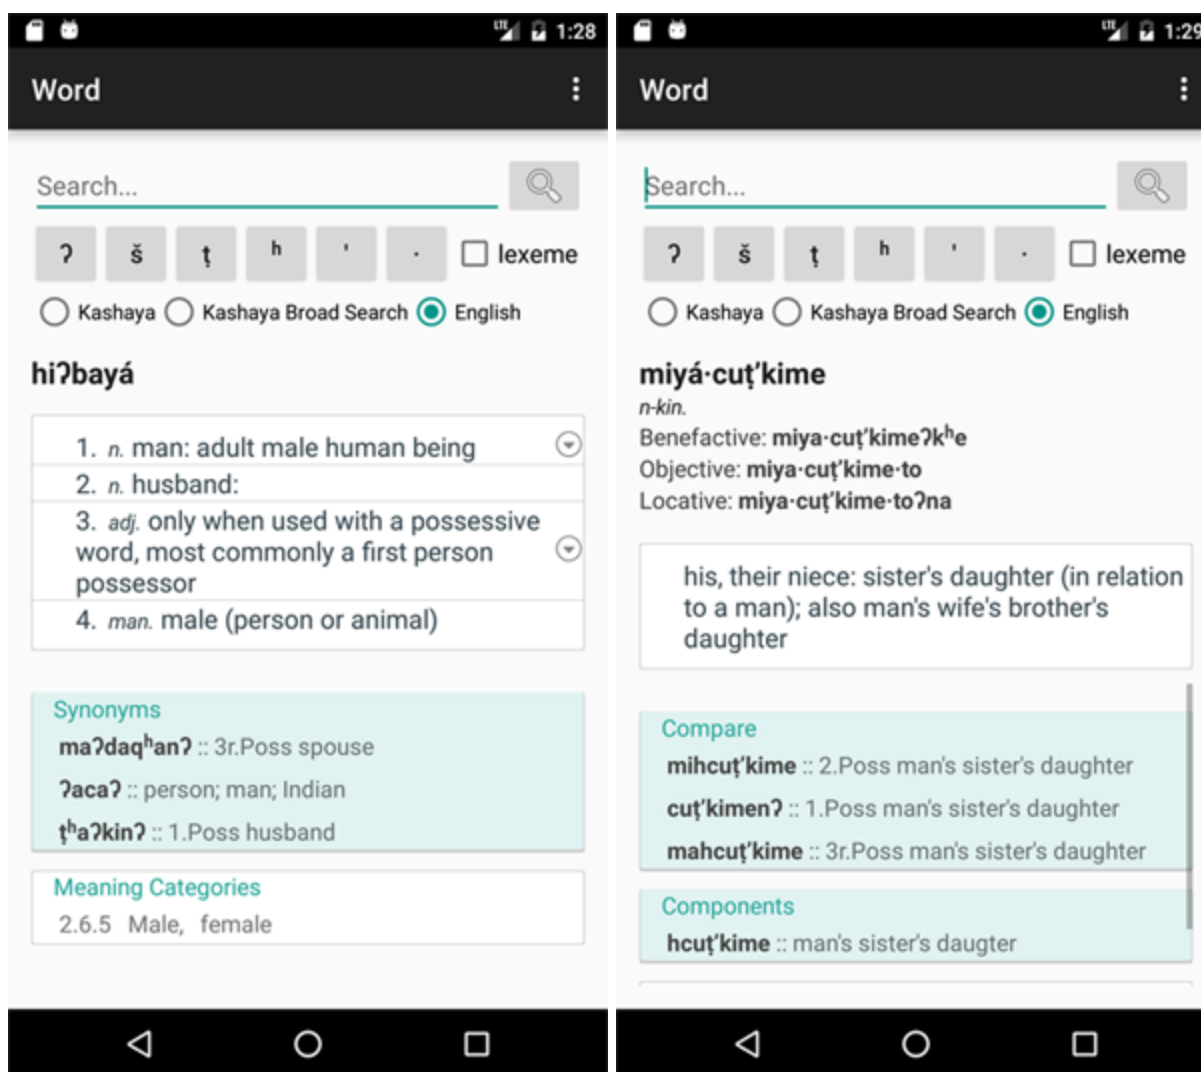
1:28

Word

Search...

ʔ š ṭ ʰ ' ·

lexeme

Kashaya Kashaya Broad Search English

hiʔbayá

1. n. man: adult male human being
2. n. husband:
3. adj. only when used with a possessive word, most commonly a first person possessor
4. man. male (person or animal)

Synonyms
maʔdaqʰanʔ :: 3r.Poss spouse
ʔacaʔ :: person; man; Indian
ṭʰaʔkinʔ :: 1.Poss husband

Meaning Categories
2.6.5 Male, female

1:29

Word

Search...

ʔ š ṭ ʰ ' ·

lexeme

Kashaya Kashaya Broad Search English

miyá·cuṭ'kime
n-kin.
Benefactive: miya·cuṭ'kimeʔkʰe
Objective: miya·cuṭ'kime·to
Locative: miya·cuṭ'kime·toʔna

his, their niece: sister's daughter (in relation to a man); also man's wife's brother's daughter

Compare
mihcuṭ'kime :: 2.Poss man's sister's daughter
cuṭ'kimenʔ :: 1.Poss man's sister's daughter
mahcuṭ'kime :: 3r.Poss man's sister's daughter

Components
hcuṭ'kime :: man's sister's daugter